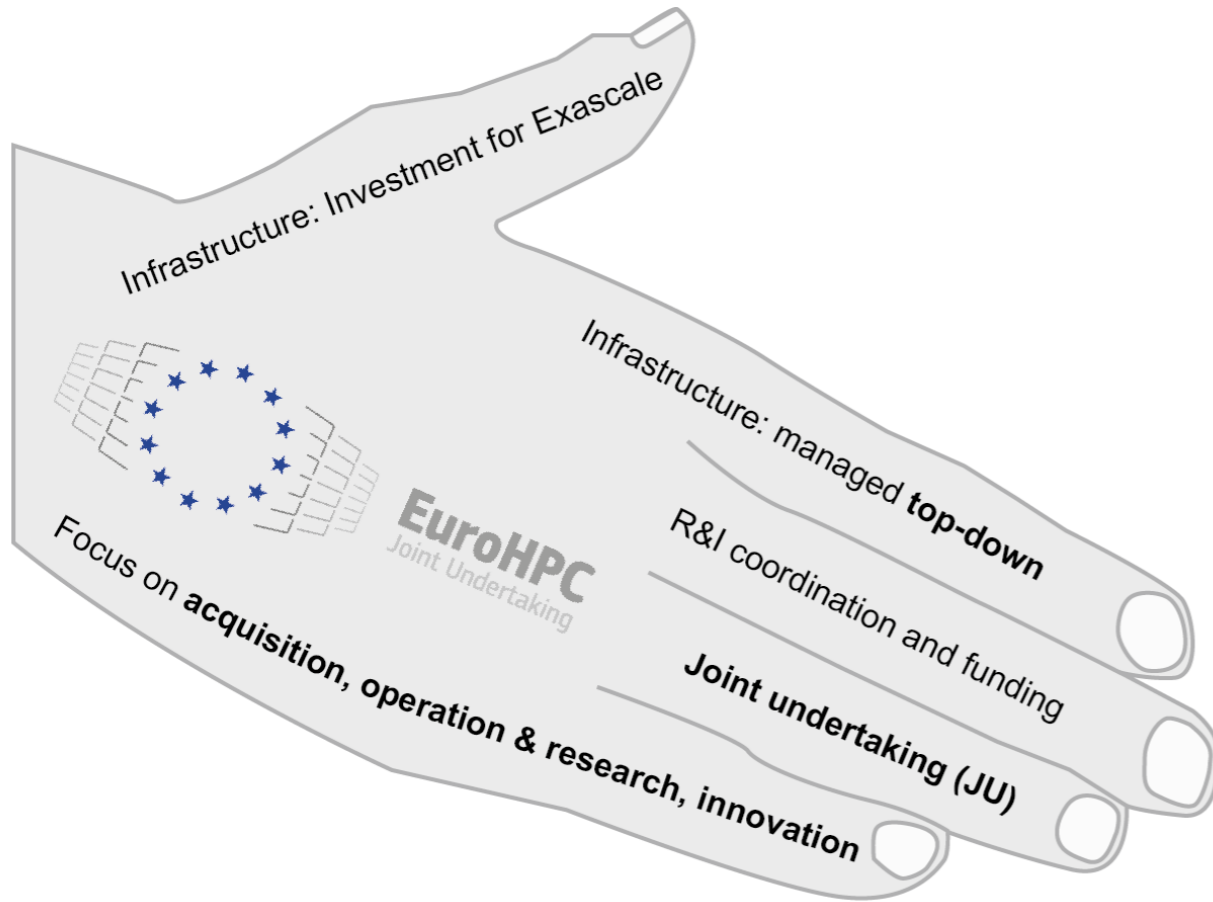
Infrastructure: Investment for Exascale

Infrastructure: managed **top-down**

R&I coordination and funding

**Joint undertaking (JU)**

Focus on **acquisition, operation & research, innovation**

EuroHPC
Joint Undertaking